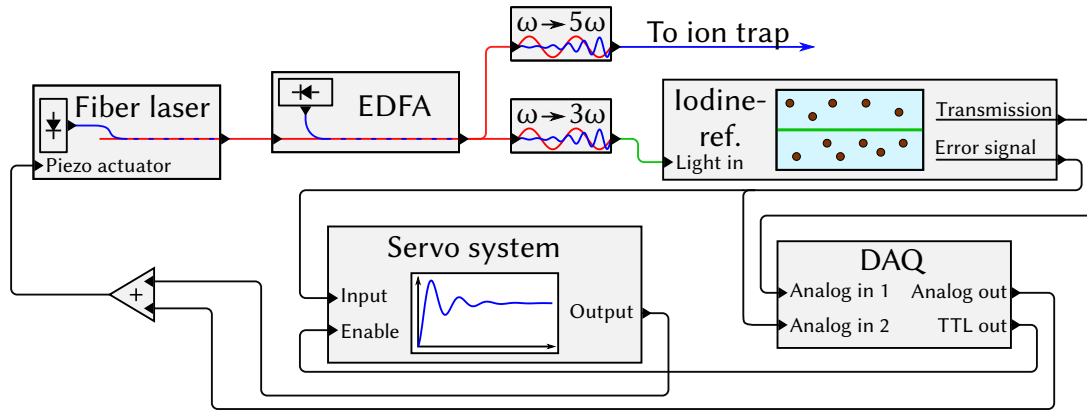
$\omega \rightarrow 5\omega$

To ion trap

Fiber laser

Piezo actuator

EDFA

$\omega \rightarrow 3\omega$

Iodine-ref.

Light in

Transmission

Error signal

Servo system

Input

Enable

Output

DAQ

Analog in 1

Analog in 2

Analog out

TTL out

+